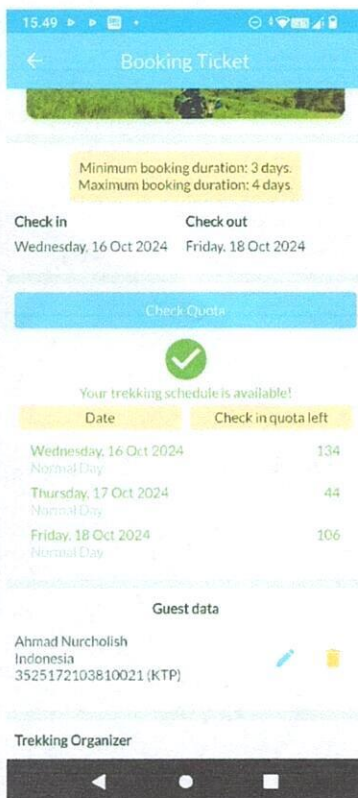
15.49

Booking Ticket

Minimum booking duration: 3 days.
Maximum booking duration: 4 days.

Check in
Wednesday, 16 Oct 2024

Check out
Friday, 18 Oct 2024

Check Quota

Your trekking schedule is available!

| Date | Check in quota left |
|---|---|
| Wednesday, 16 Oct 2024 Normal Day | 134 |
| Thursday, 17 Oct 2024 Normal Day | 44 |
| Friday, 18 Oct 2024 Normal Day | 106 |

Guest data

Ahmad Nurcholish
Indonesia
3525172103810021 (KTP)

Trekking Organizer